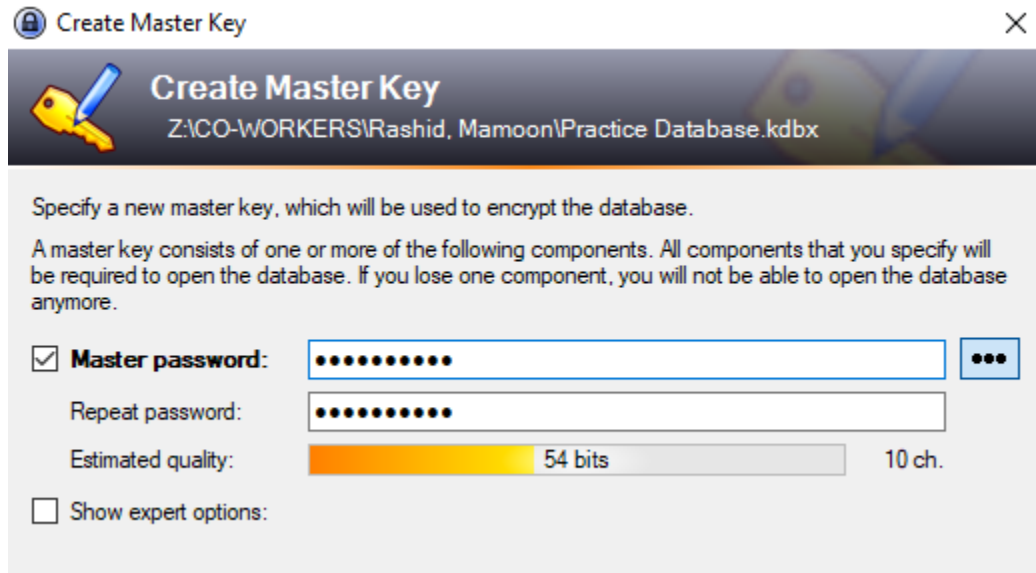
Create Master Key

Create Master Key
Z:\CO-WORKERS\Rashid, Mamoon\Practice Database.kdbx

Specify a new master key, which will be used to encrypt the database.

A master key consists of one or more of the following components. All components that you specify will be required to open the database. If you lose one component, you will not be able to open the database anymore.

Master password: •••••••••• •••

Repeat password: ••••••••••

Estimated quality: 54 bits 10 ch.

Show expert options: